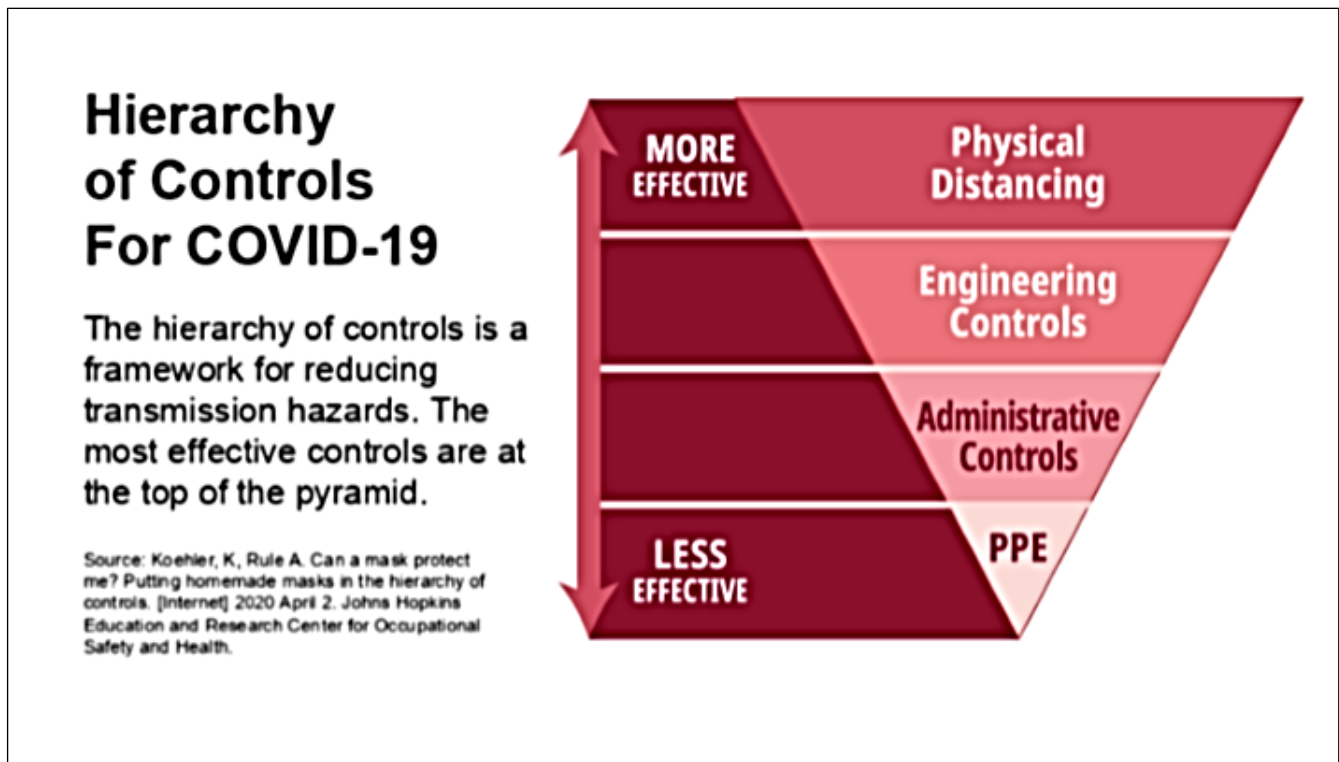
Hierarchy of Controls For COVID-19

The hierarchy of controls is a framework for reducing transmission hazards. The most effective controls are at the top of the pyramid.

Source: Koehler, K, Rule A. Can a mask protect me? Putting homemade masks in the hierarchy of controls. [Internet] 2020 April 2. Johns Hopkins Education and Research Center for Occupational Safety and Health.

MORE EFFECTIVE

Physical Distancing

Engineering Controls

Administrative Controls

LESS EFFECTIVE

PPE